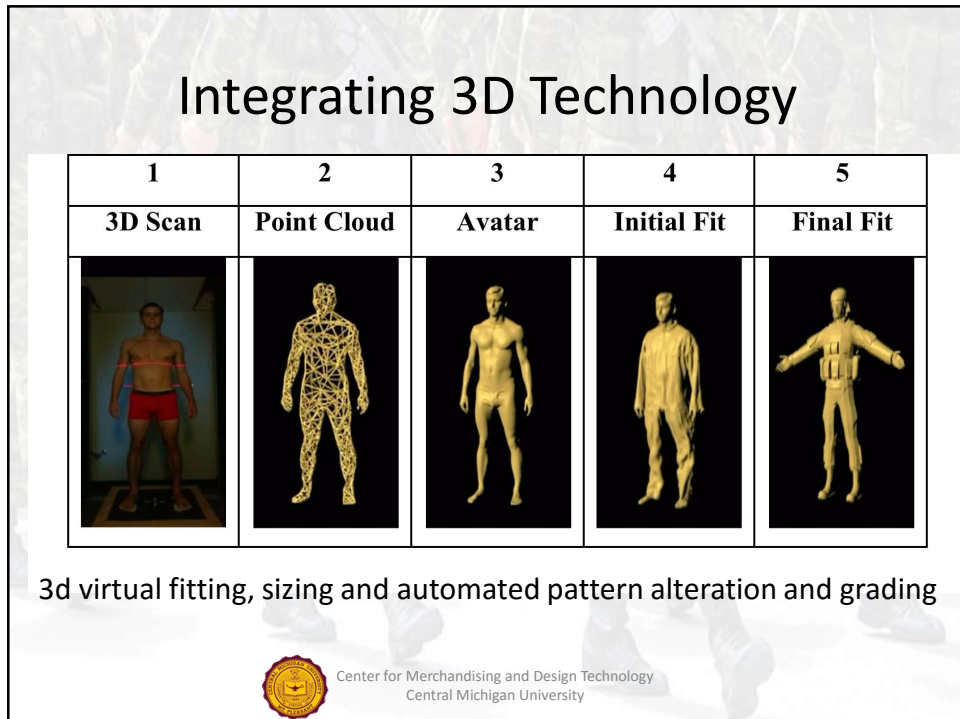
Integrating 3D Technology

| 1 | 2 | 3 | 4 | 5 |
|---|---|---|---|---|
| 3D Scan | Point Cloud | Avatar | Initial Fit | Final Fit |

3d virtual fitting, sizing and automated pattern alteration and grading

Center for Merchandising and Design Technology
Central Michigan University